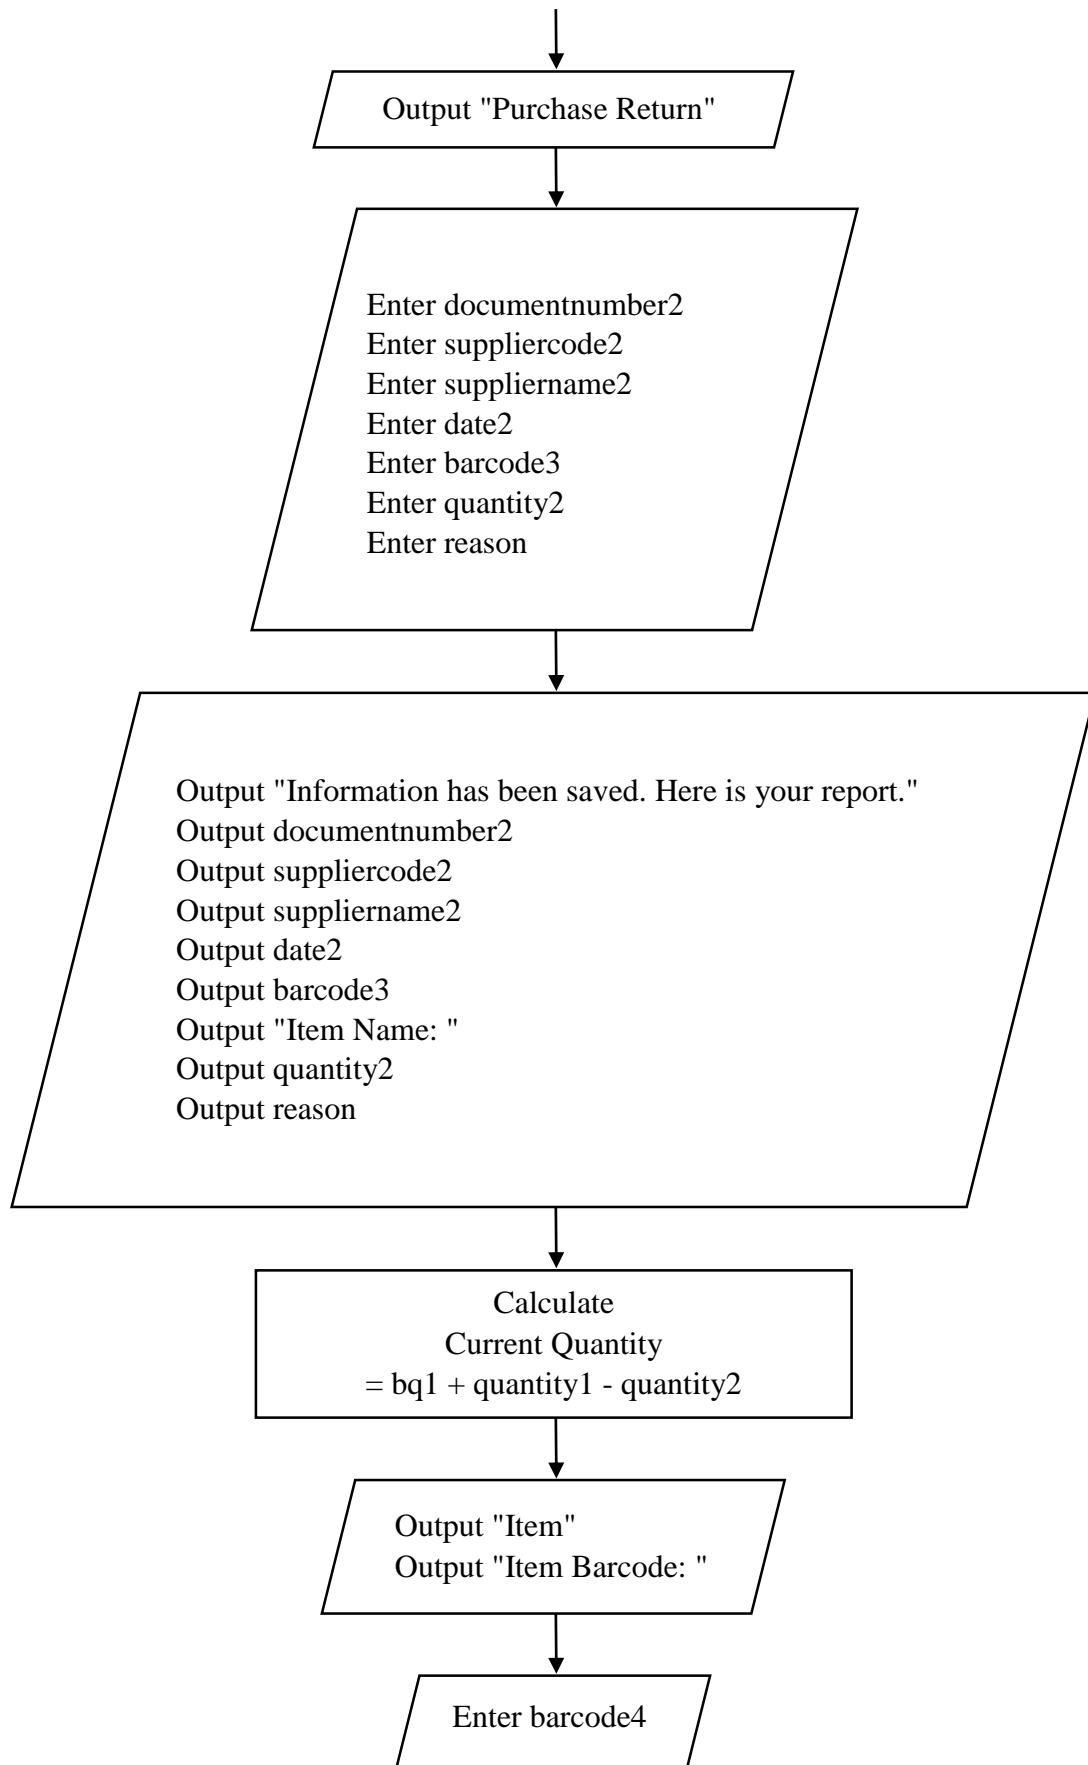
Output "Purchase Return"

Enter documentnumber2
Enter suppliercode2
Enter suppliername2
Enter date2
Enter barcode3
Enter quantity2
Enter reason

Output "Information has been saved. Here is your report."
Output documentnumber2
Output suppliercode2
Output suppliername2
Output date2
Output barcode3
Output "Item Name: "
Output quantity2
Output reason

Calculate
Current Quantity
= bq1 + quantity1 - quantity2

Output "Item"
Output "Item Barcode: "

Enter barcode4